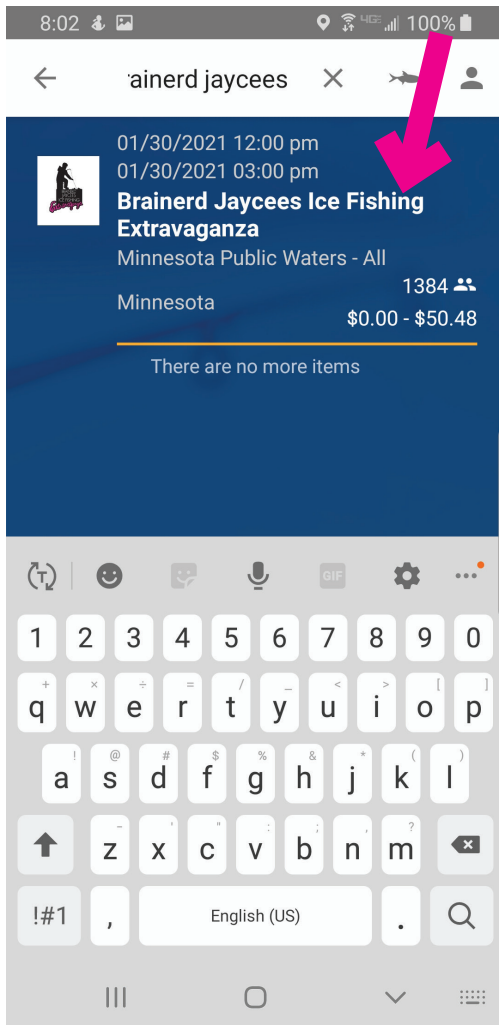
8:02 100%

rainerd jaycees

01/30/2021 12:00 pm
01/30/2021 03:00 pm
Brainerd Jaycees Ice Fishing Extravaganza
Minnesota Public Waters - All
Minnesota
1384
$0.00 - $50.48

There are no more items

GIF

1 2 3 4 5 6 7 8 9 0
q w e r t y u i o p
a s d f g h j k l
z x c v b n m
!#1 , English (US) .